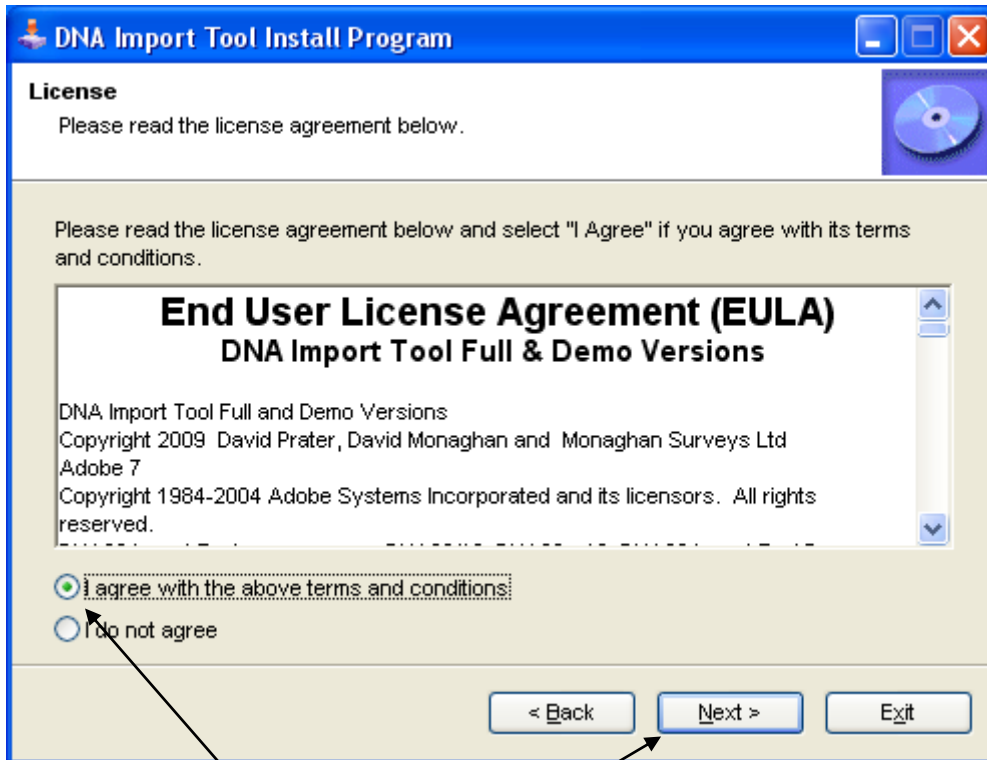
DNA Import Tool Install Program

License
Please read the license agreement below.

Please read the license agreement below and select "I Agree" if you agree with its terms and conditions.

End User License Agreement (EULA)
DNA Import Tool Full & Demo Versions

DNA Import Tool Full and Demo Versions
Copyright 2009 David Prater, David Monaghan and Monaghan Surveys Ltd
Adobe 7
Copyright 1984-2004 Adobe Systems Incorporated and its licensors. All rights reserved.
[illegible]

I agree with the above terms and conditions

I do not agree

< Back

Next >

Exit